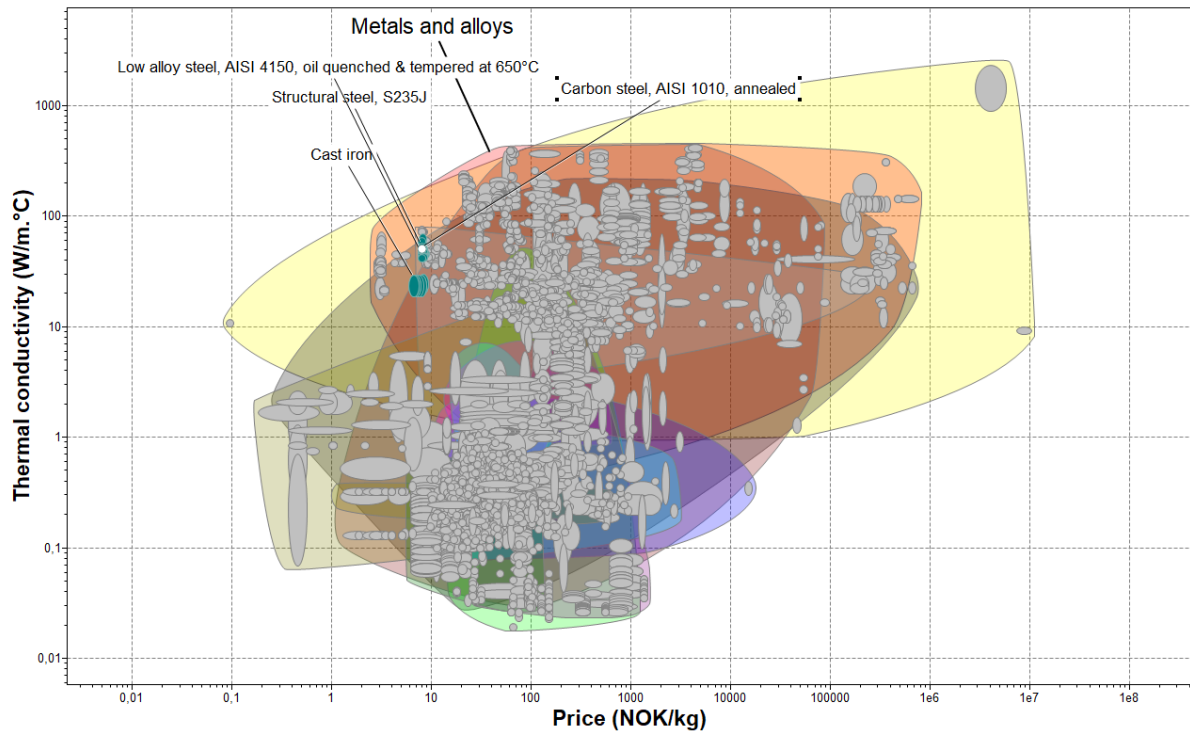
Metals and alloys

Low alloy steel, AISI 4150, oil quenched & tempered at 650°C

Carbon steel, AISI 1010, annealed

Structural steel, S235J

Cast iron

Thermal conductivity (W/m.°C)

1000

100

10

1

0,1

0,01

0,01

0,1

1

10

100

1000

10000

100000

1e6

1e7

1e8

Price (NOK/kg)